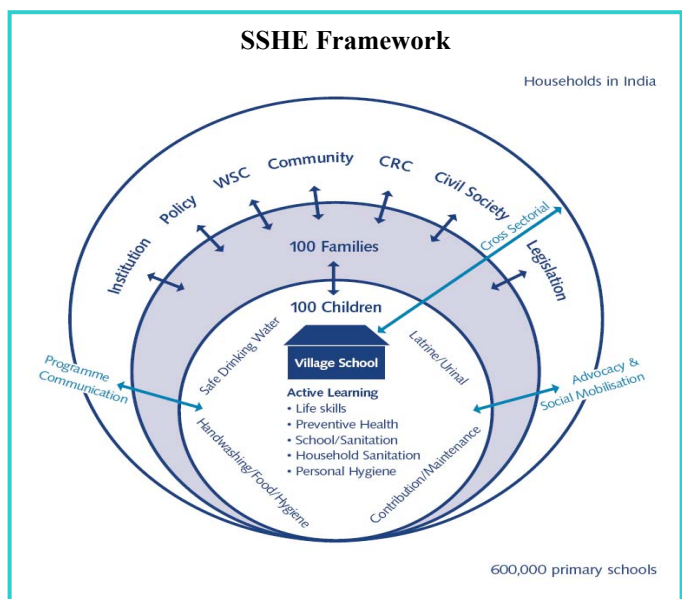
SSHE Framework

Households in India

Institution
Policy
WSC
Community
CRC
Civil Society
Legislation

Cross Sectorial

100 Families

100 Children

Village School

Safe Drinking Water

Latrine/Urinal

Programme Communication

Advocacy & Social Mobilisation

Active Learning
• Life skills
• Preventive Health
• School/Sanitation
• Household Sanitation
• Personal Hygiene

Handwashing/Food/Hygiene

Contribution/Maintenance

600,000 primary schools